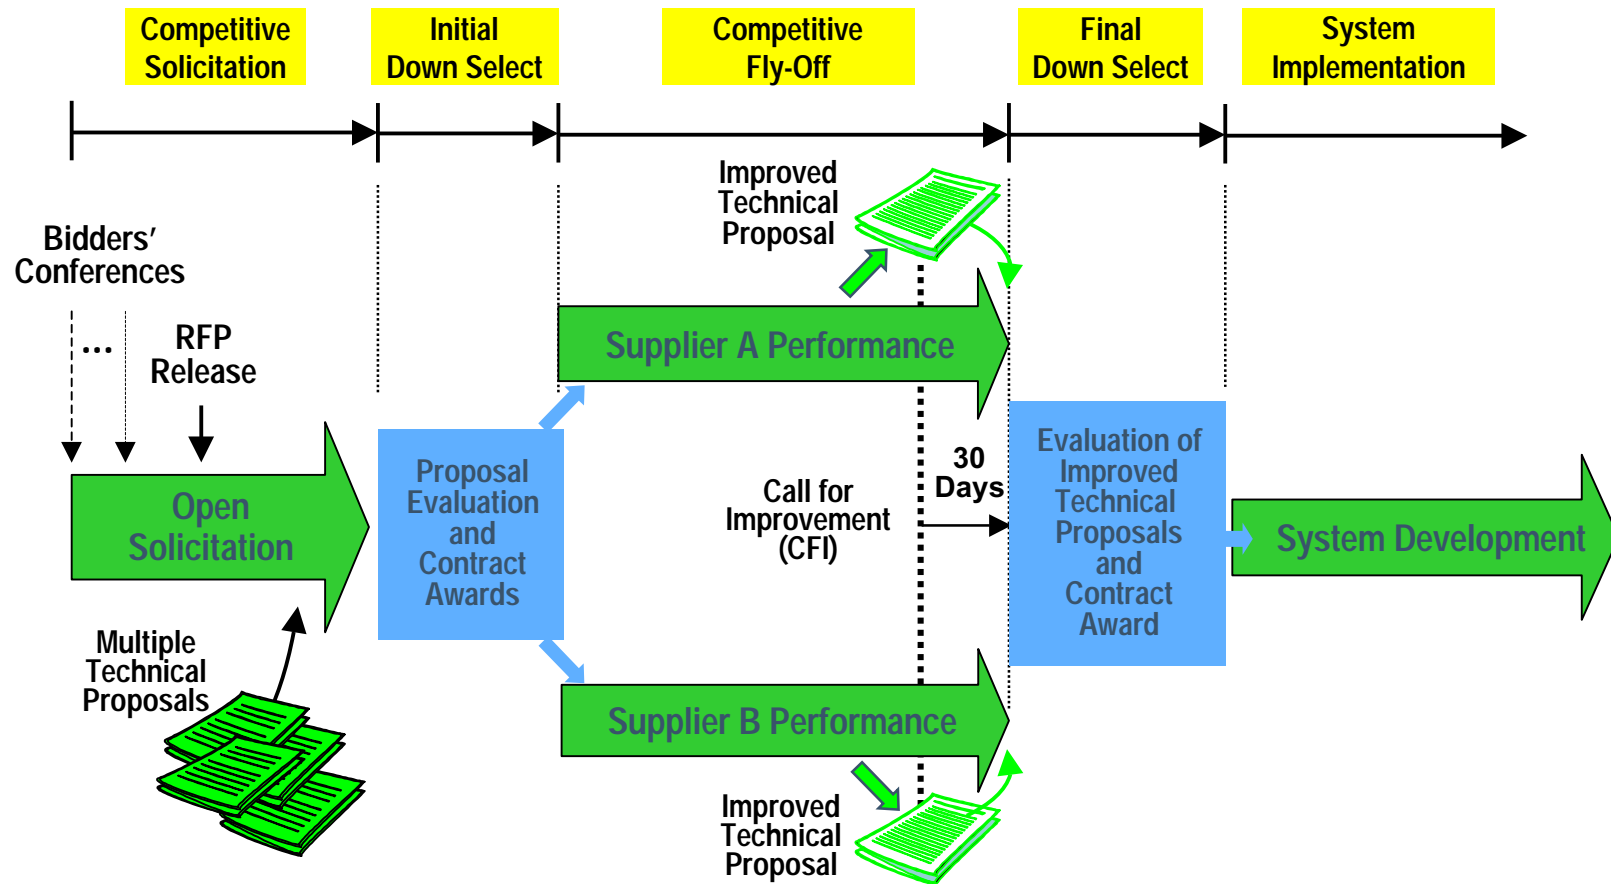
Competitive Solicitation

Initial Down Select

Competitive Fly-Off

Final Down Select

System Implementation

Bidders' Conferences

...

RFP Release

Open Solicitation

Multiple Technical Proposals

Proposal Evaluation and Contract Awards

Improved Technical Proposal

Supplier A Performance

Call for Improvement (CFI)

30 Days

Supplier B Performance

Improved Technical Proposal

Evaluation of Improved Technical Proposals and Contract Award

System Development